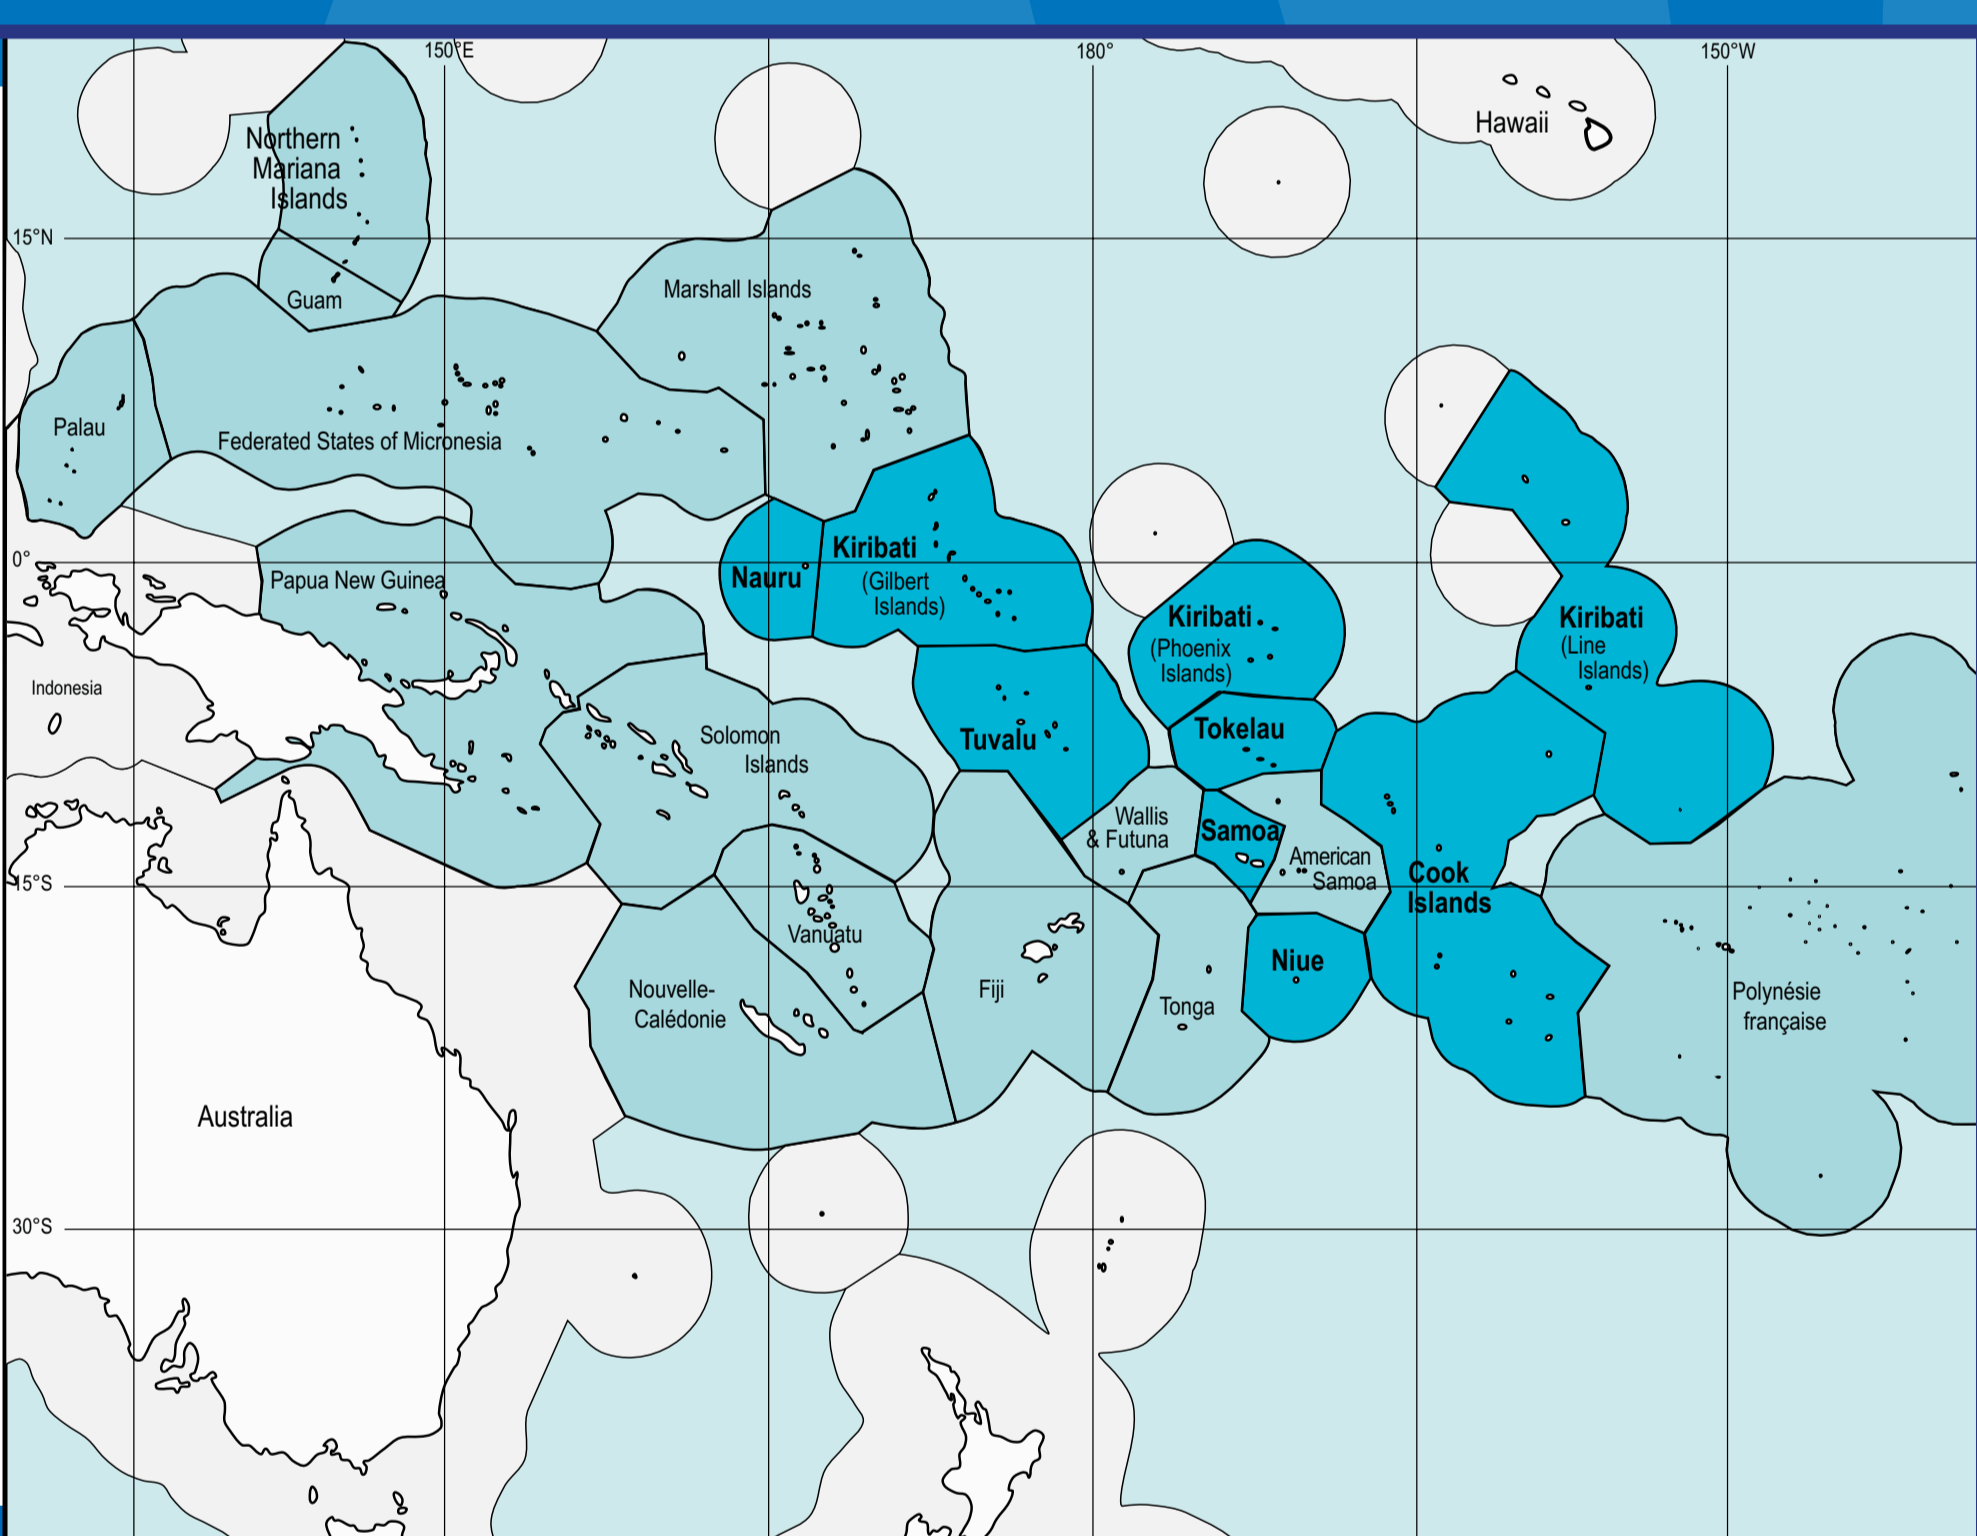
150°E
180°
150°W
Hawaii
Northern Mariana Islands
15°N
Guam
Marshall Islands
Palau
Federated States of Micronesia
Kiribati
(Gilbert Islands)
Nauru
0°
Papua New Guinea
Kiribati
(Phoenix Islands)
Kiribati
(Line Islands)
Indonesia
Tuvalu
Tokelau
Solomon Islands
Wallis & Futuna
Samoa
American Samoa
15°S
Cook Islands
Vanuatu
Fiji
Niue
Nouvelle-Calédonie
Tonga
Polynésie française
Australia
30°S